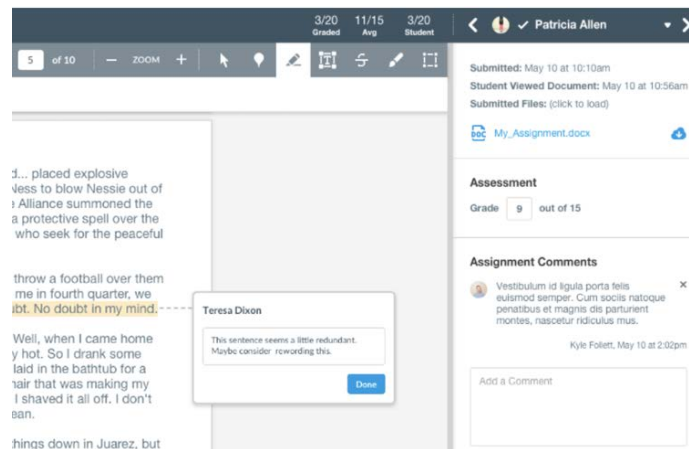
3/20 Graded 11/15 Avg 3/20 Student

Patricia Allen

5 of 10 ZOOM

Submitted: May 10 at 10:10am
Student Viewed Document: May 10 at 10:56am
Submitted Files: (click to load)

My_Assignment.docx

Assessment

Grade 9 out of 15

Assignment Comments

Vestibulum id ligula porta felis euismod semper. Cum sociis natoque penatibus et magnis dis parturient montes, nascetur ridiculus mus.

Kyle Follett, May 10 at 2:02pm

Add a Comment

d... placed explosive
Ness to blow Nessie out of
e Alliance summoned the
a protective spell over the
who seek for the peaceful

throw a football over them
me in fourth quarter, we
ubt. No doubt in my mind.

Well, when I came home
y hot. So I drank some
laid in the bathtub for a
hair that was making my
I shaved it all off. I don't
ean.

things down in Juarez, but

Teresa Dixon

This sentence seems a little redundant. Maybe consider rewording this.

Done